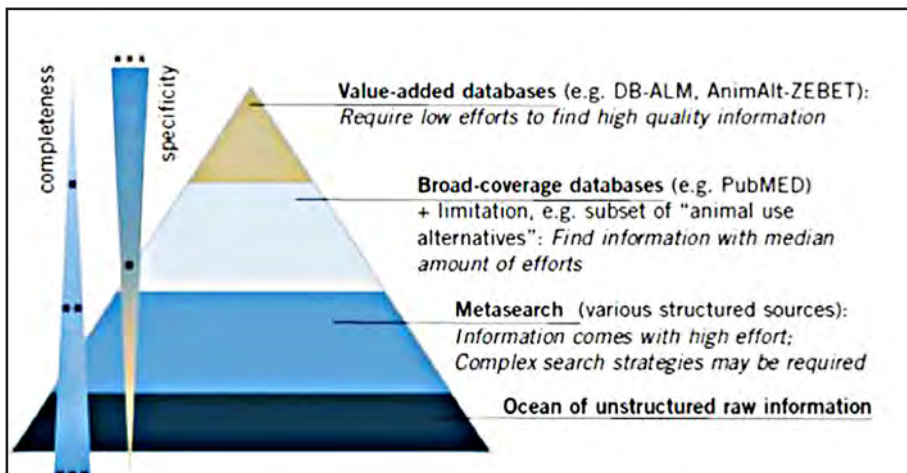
completeness

specificity

**Value-added databases** (e.g. DB-ALM, AnimAlt-ZEBET): *Require low efforts to find high quality information*

**Broad-coverage databases** (e.g. PubMED) + limitation, e.g. subset of "animal use alternatives": *Find information with median amount of efforts*

**Metasearch** (various structured sources): *Information comes with high effort; Complex search strategies may be required*

**Ocean of unstructured raw information**